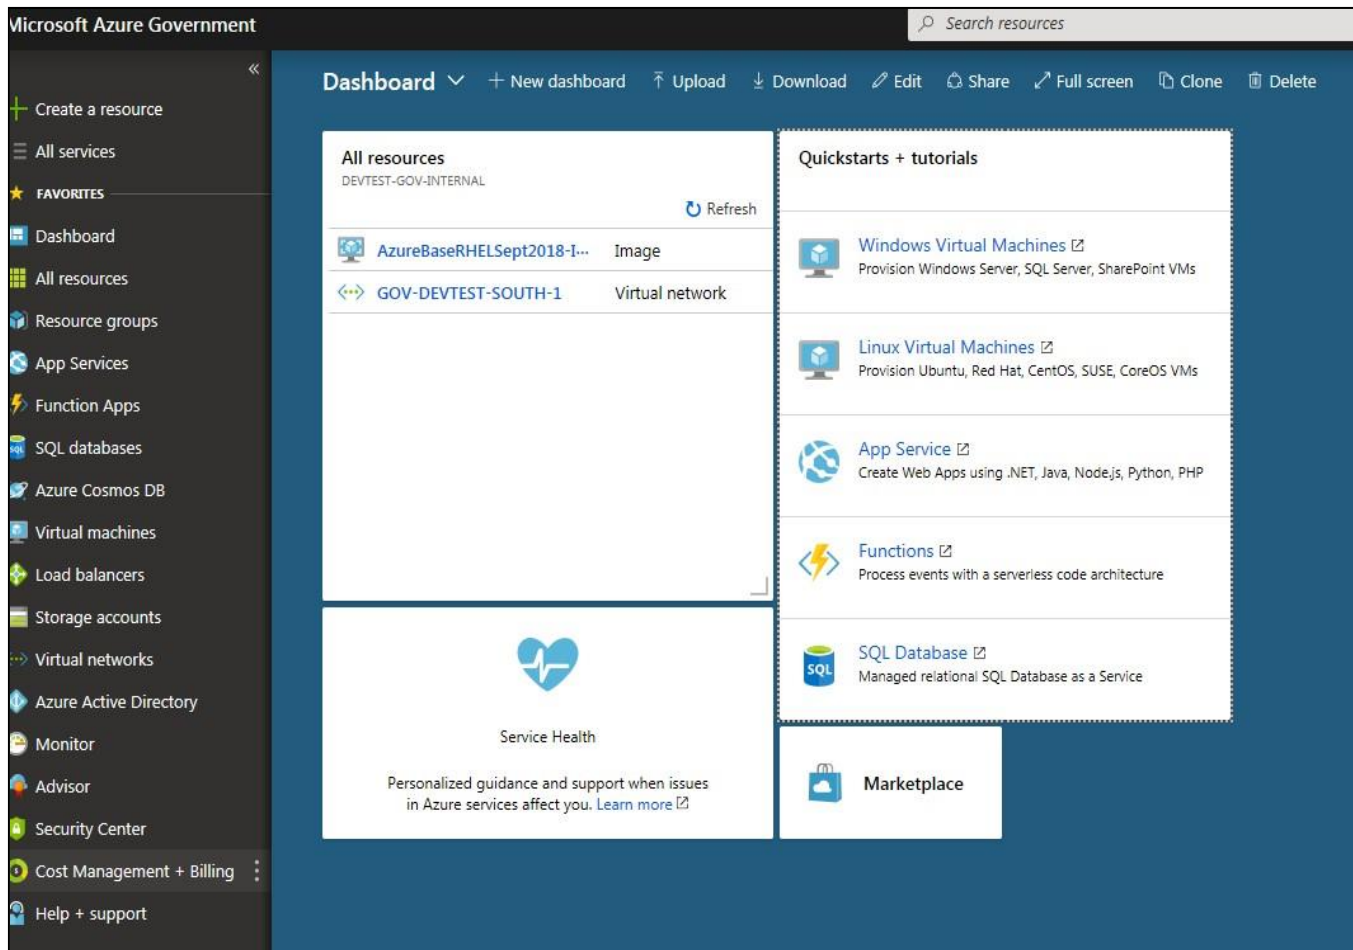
Microsoft Azure Government

Search resources

«

+ Create a resource
All services
FAVORITES
Dashboard
All resources
Resource groups
App Services
Function Apps
SQL databases
Azure Cosmos DB
Virtual machines
Load balancers
Storage accounts
Virtual networks
Azure Active Directory
Monitor
Advisor
Security Center
Cost Management + Billing
Help + support

Dashboard + New dashboard Upload Download Edit Share Full screen Clone Delete

All resources
DEVTEST-GOV-INTERNAL
Refresh

| | |
|---|---|
| AzureBaseRHELSept2018-I... | Image |
| GOV-DEVTEST-SOUTH-1 | Virtual network |

Service Health
Personalized guidance and support when issues in Azure services affect you. Learn more

Quickstarts + tutorials

Windows Virtual Machines
Provision Windows Server, SQL Server, SharePoint VMs

Linux Virtual Machines
Provision Ubuntu, Red Hat, CentOS, SUSE, CoreOS VMs

App Service
Create Web Apps using .NET, Java, Node.js, Python, PHP

Functions
Process events with a serverless code architecture

SQL Database
Managed relational SQL Database as a Service

SQL

Marketplace